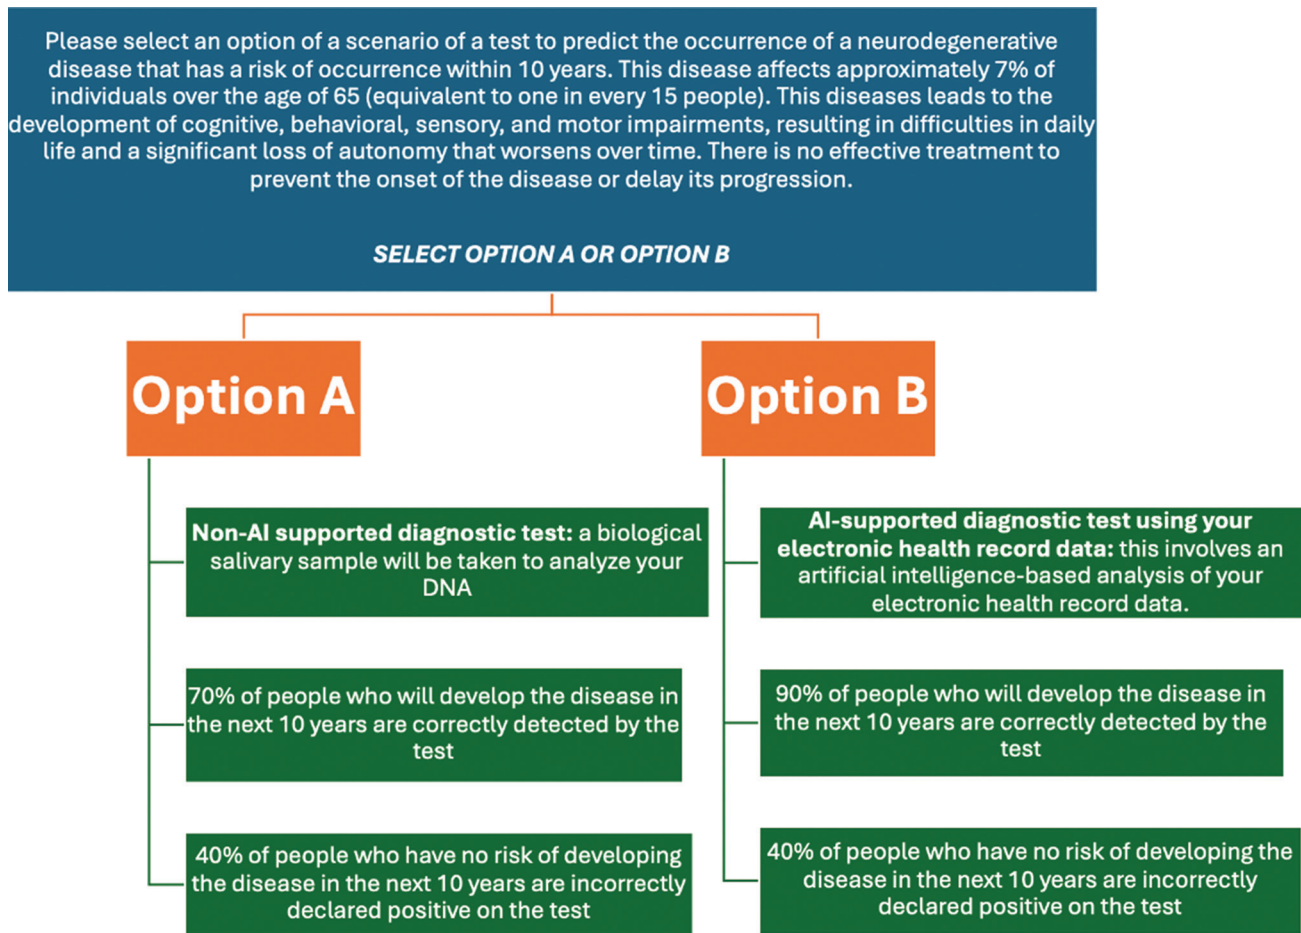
Please select an option of a scenario of a test to predict the occurrence of a neurodegenerative disease that has a risk of occurrence within 10 years. This disease affects approximately 7% of individuals over the age of 65 (equivalent to one in every 15 people). This diseases leads to the development of cognitive, behavioral, sensory, and motor impairments, resulting in difficulties in daily life and a significant loss of autonomy that worsens over time. There is no effective treatment to prevent the onset of the disease or delay its progression.

SELECT OPTION A OR OPTION B

Option A

Non-AI supported diagnostic test: a biological salivary sample will be taken to analyze your DNA

70% of people who will develop the disease in the next 10 years are correctly detected by the test

40% of people who have no risk of developing the disease in the next 10 years are incorrectly declared positive on the test

Option B

AI-supported diagnostic test using your electronic health record data: this involves an artificial intelligence-based analysis of your electronic health record data.

90% of people who will develop the disease in the next 10 years are correctly detected by the test

40% of people who have no risk of developing the disease in the next 10 years are incorrectly declared positive on the test